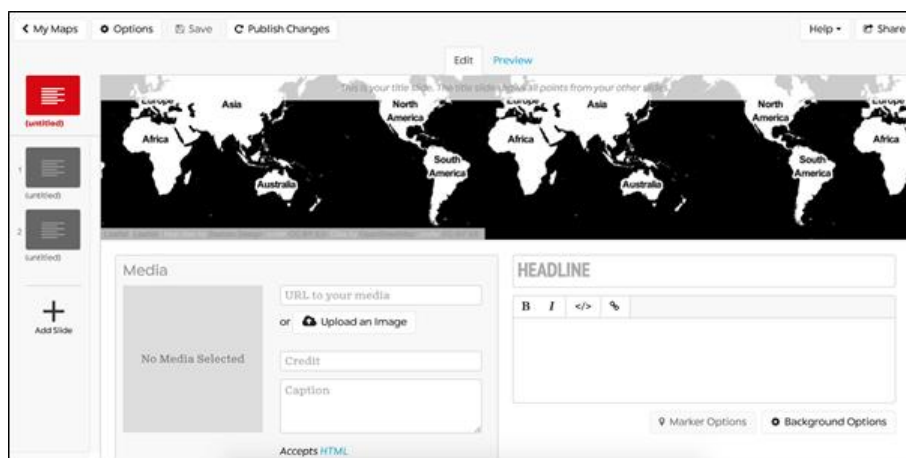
< My Maps ⚙ Options Save C Publish Changes

Help ▾ Share

Edit Preview

(untitled)

1 (untitled)

2 (untitled)

+ Add Slide

This is your title slide. The title slide shows all points from your other slides.

Europe Asia North America Africa South America Australia Europe Asia North America Africa South America Australia Europe Africa

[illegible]

Media

No Media Selected

URL to your media

or Upload an Image

Credit

Caption

Accepts HTML

HEADLINE

B I </> %

Marker Options ⚙ Background Options